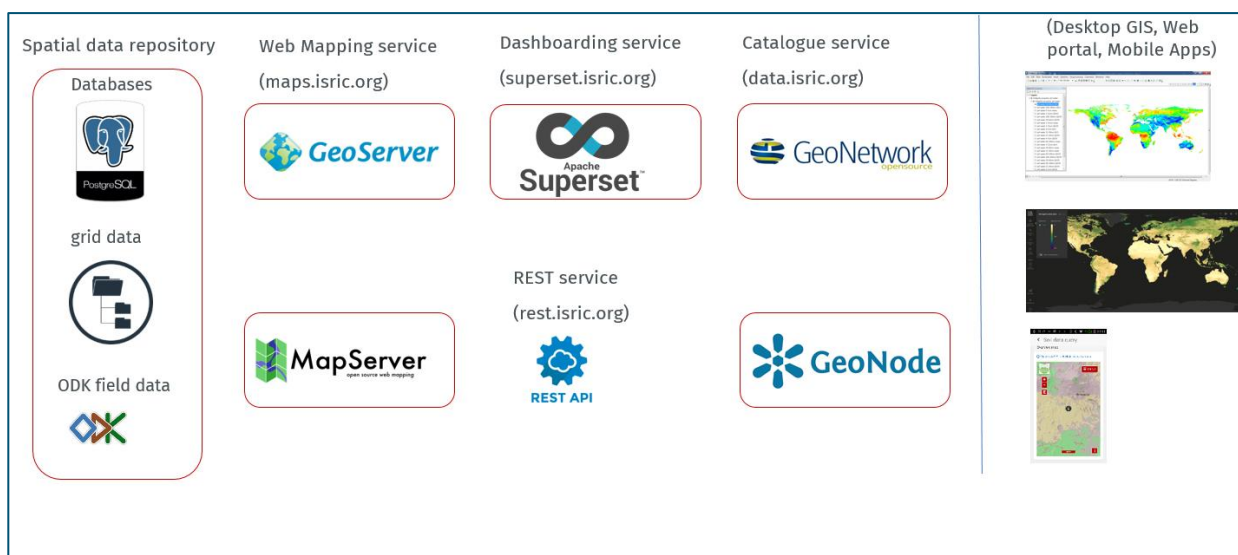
Spatial data repository

Databases

PostgreSQL

grid data

ODK field data

Web Mapping service

(maps.isric.org)

GeoServer

MapServer
open source web mapping

Dashboarding service

(superset.isric.org)

Apache
Superset

REST service

(rest.isric.org)

REST API

Catalogue service

(data.isric.org)

GeoNetwork
opensource

GeoNode

(Desktop GIS, Web portal, Mobile Apps)